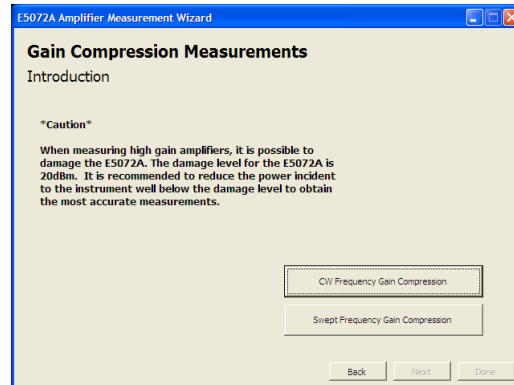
E5072A Amplifier Measurement Wizard

Gain Compression Measurements

Introduction

*Caution*

When measuring high gain amplifiers, it is possible to damage the E5072A. The damage level for the E5072A is 20dBm. It is recommended to reduce the power incident to the instrument well below the damage level to obtain the most accurate measurements.

CW Frequency Gain Compression

Swept Frequency Gain Compression

Back

Next

Done